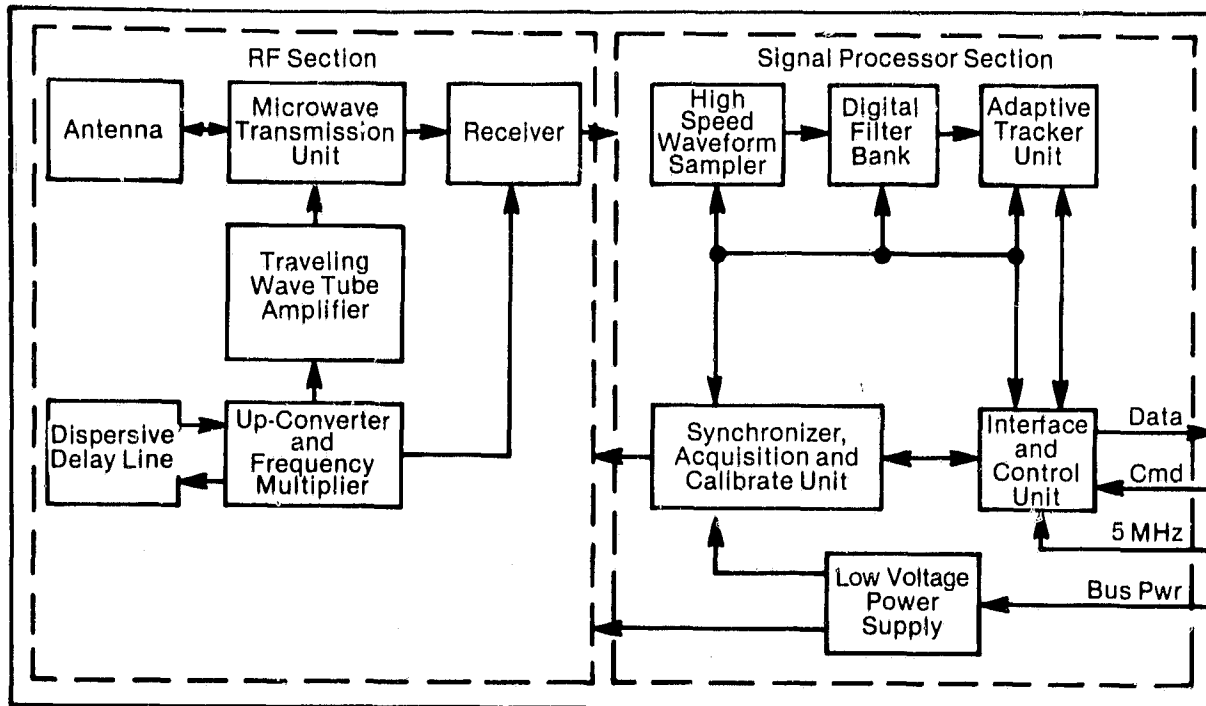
RF Section

Antenna

Microwave Transmission Unit

Receiver

Traveling Wave Tube Amplifier

Dispersive Delay Line

Up-Converter and Frequency Multiplier

Signal Processor Section

High Speed Waveform Sampler

Digital Filter Bank

Adaptive Tracker Unit

Synchronizer, Acquisition and Calibrate Unit

Interface and Control Unit

Data

Cmd

5 MHz

Low Voltage Power Supply

Bus Pwr